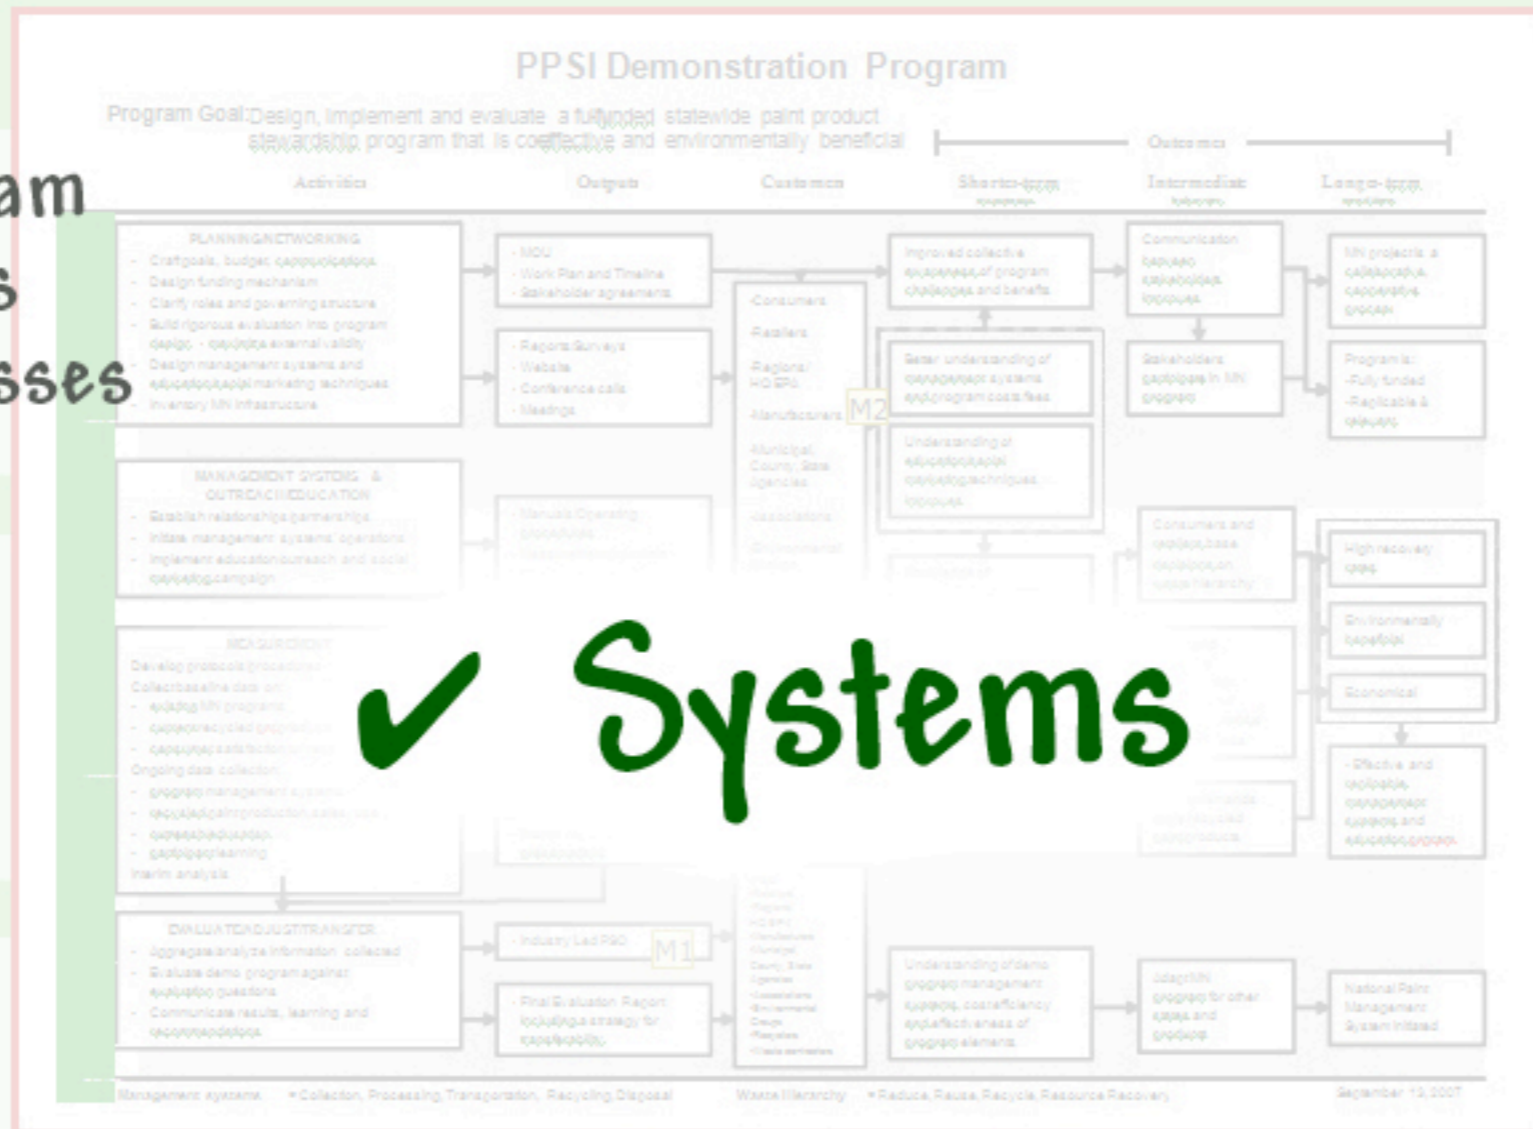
am
s
sses

PPSI Demonstration Program

Program Goal: Design, implement and evaluate a full-funded statewide paint product stewardship program that is cost-effective and environmentally beneficial

Outcomes

Activities | Outputs | Customers | Short-term | Intermediate | Long-term

PLANNING/NETWORKING
- Draft goals, budget, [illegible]
- Design funding mechanism
- Clarify roles and governing structure
- Build rigorous evaluation into program design - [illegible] external validity
- Design management systems and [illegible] marketing techniques
- Inventory MN infrastructure

- MOU
- Work Plan and Timeline
- Stakeholder agreements

- Reports/Surveys
- Website
- Conference calls
- Meetings

-Consumers
-Retailers
-Regional HO EPA
-Manufacturers
-Municipal, County, State Agencies
-Associations
-Environmental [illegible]

M2

Improved collective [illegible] of program challenges and benefits

Better understanding of management systems and program cost/fees

Understanding of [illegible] techniques

Communication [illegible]

Stakeholders participate in MN program

MN projects a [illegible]

Program is:
-Fully funded
-Replicable & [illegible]

MANAGEMENT SYSTEMS & OUTREACH/EDUCATION
- Establish relationships/partnerships
- Initiate management systems' operations
- Implement education/outreach and social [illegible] campaign

- Manuals/Operating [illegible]

Consumers and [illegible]

High recovery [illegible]

Environmentally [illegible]

Economical

MEASUREMENT
Develop protocols/procedures
Collect baseline data on:
- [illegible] MN programs
- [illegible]
- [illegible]
Ongoing data collection:
- program management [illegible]
- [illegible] paint production, sales, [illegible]
- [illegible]
- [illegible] learning
Interim analysis

- Effective and replicable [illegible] and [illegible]

✔ Systems

EVALUATE/ADJUST/TRANSFER
- Aggregate/analyze information collected
- Evaluate demo program against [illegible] questions
- Communicate results, learning and recommendations

- Industry Led PSO

M1

- Final Evaluation Report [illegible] strategy for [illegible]

Understanding of demo program management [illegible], cost efficiency and effectiveness of program elements

Adapt MN program for other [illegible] and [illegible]

National Paint Management System initiated

Management systems = Collection, Processing, Transportation, Recycling, Disposal    Waste Hierarchy = Reduce, Reuse, Recycle, Resource Recovery    September 13, 2007